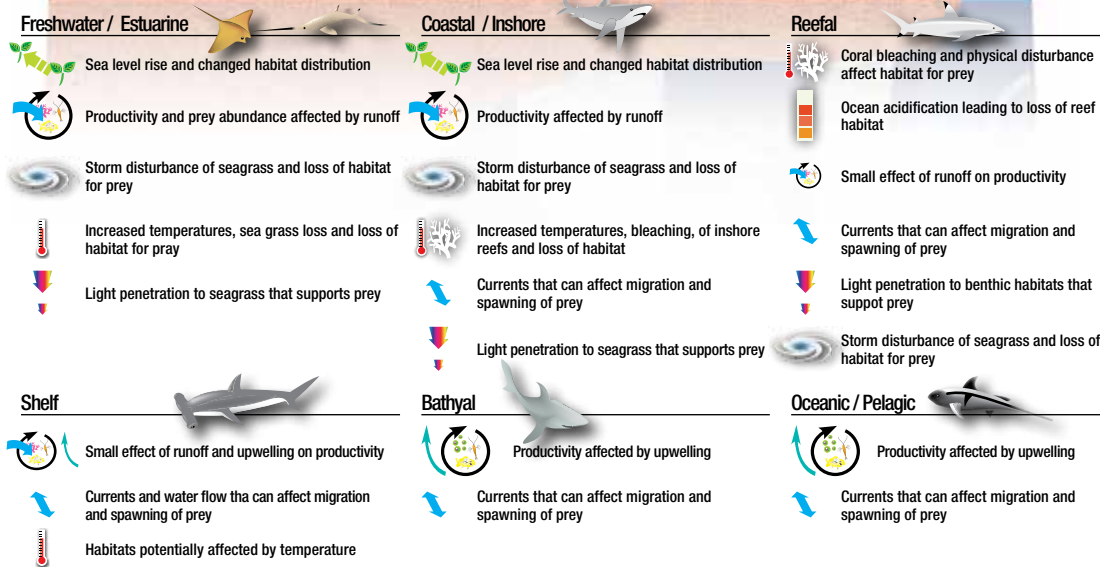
Freshwater / Estuarine

Sea level rise and changed habitat distribution

Productivity and prey abundance affected by runoff

Storm disturbance of seagrass and loss of habitat for prey

Increased temperatures, sea grass loss and loss of habitat for pray

Light penetration to seagrass that supports prey

Coastal / Inshore

Sea level rise and changed habitat distribution

Productivity affected by runoff

Storm disturbance of seagrass and loss of habitat for prey

Increased temperatures, bleaching, of inshore reefs and loss of habitat

Currents that can affect migration and spawning of prey

Light penetration to seagrass that supports prey

Reefal

Coral bleaching and physical disturbance affect habitat for prey

Ocean acidification leading to loss of reef habitat

Small effect of runoff on productivity

Currents that can affect migration and spawning of prey

Light penetration to benthic habitats that suppot prey

Storm disturbance of seagrass and loss of habitat for prey

Shelf

Small effect of runoff and upwelling on productivity

Currents and water flow tha can affect migration and spawning of prey

Habitats potentially affected by temperature

Bathyal

Productivity affected by upwelling

Currents that can affect migration and spawning of prey

Oceanic / Pelagic

Productivity affected by upwelling

Currents that can affect migration and spawning of prey